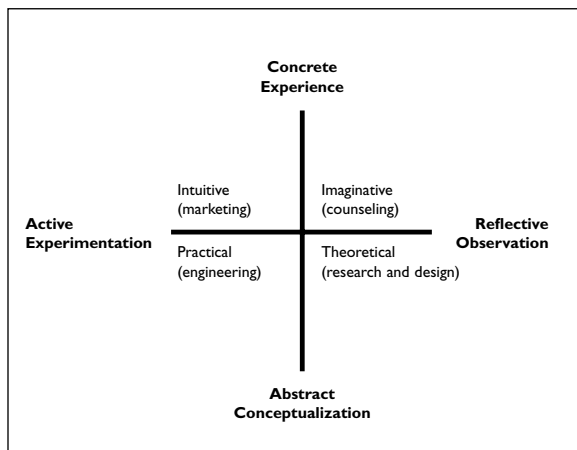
Concrete Experience

Intuitive (marketing)

Imaginative (counseling)

Active Experimentation

Reflective Observation

Practical (engineering)

Theoretical (research and design)

Abstract Conceptualization